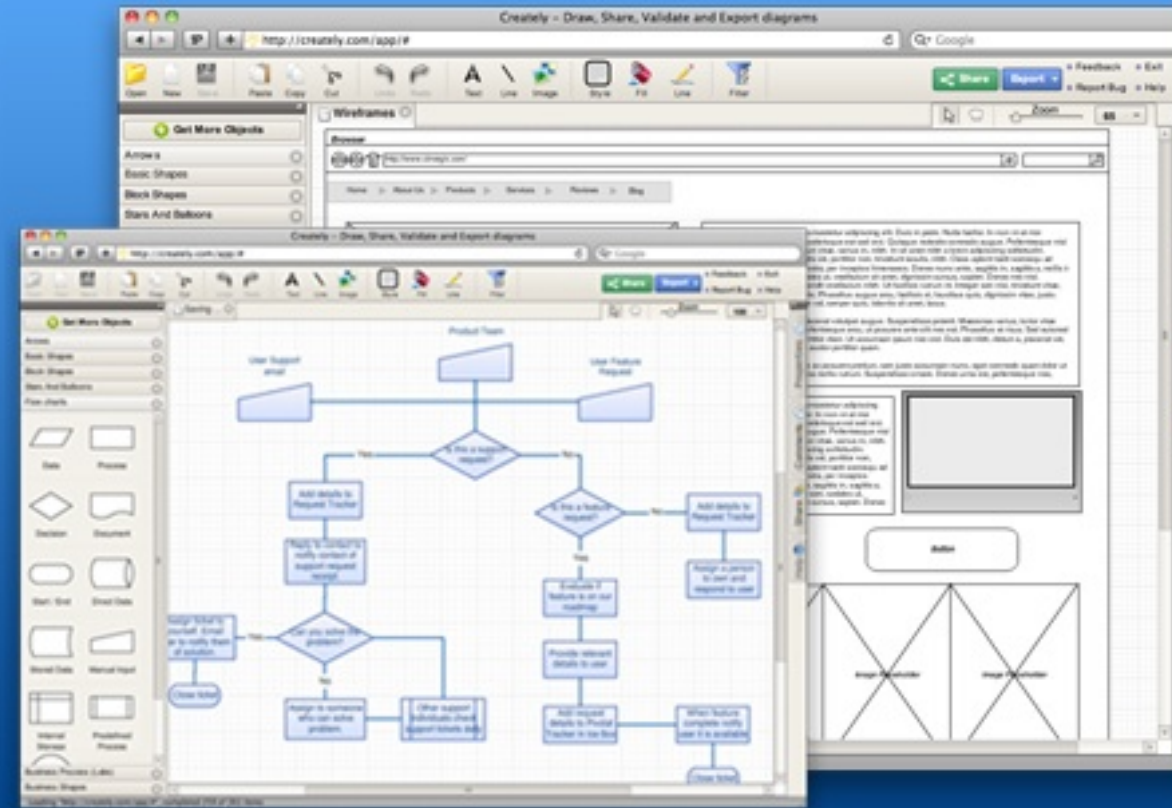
Creately - Draw, Share, Validate and Export diagrams

http://creately.com/app/#

Google

Open New Save Paste Copy Cut Undo Redo Text Line Image Style Fill Line Filter

Share Export

Feedback Exit Report Bug Help

Get More Objects

Arrows
Basic Shapes
Block Shapes
Stars And Balloons

Wireframes

Zoom

Browser

http://www.dmagic.com/

Home About Us Products Services Reviews Blog

Button

Image Placeholder

Image Placeholder

Creately - Draw, Share, Validate and Export diagrams

http://creately.com/app/#

Google

Share Export

Feedback Exit Report Bug Help

Get More Objects

Arrows
Basic Shapes
Block Shapes
Stars And Balloons
Flow charts

Data Process Decision Document Start / End Direct Data Stored Data Manual Input Internal Storage Predefined Process

Business Process (Lite)
Business Shapes

Product Team

User Support email

User Feature Request

Is this a support request?

Yes

No

Add details to Request Tracker

Reply to contact to notify contact of support request receipt

Can you solve the problem?

Yes

No

Assign ticket to yourself. Email user to notify them of solution

Close ticket

Assign to someone who can solve problem

Other support individuals check support tickets daily

Is this a feature request?

No

Yes

Add details to Request Tracker

Assign a person to own and respond to user

Evaluate if feature is on our roadmap

Provide relevant details to user

Add request details to Pivotal Tracker in Ice Box

When feature complete notify user it is available

Close ticket